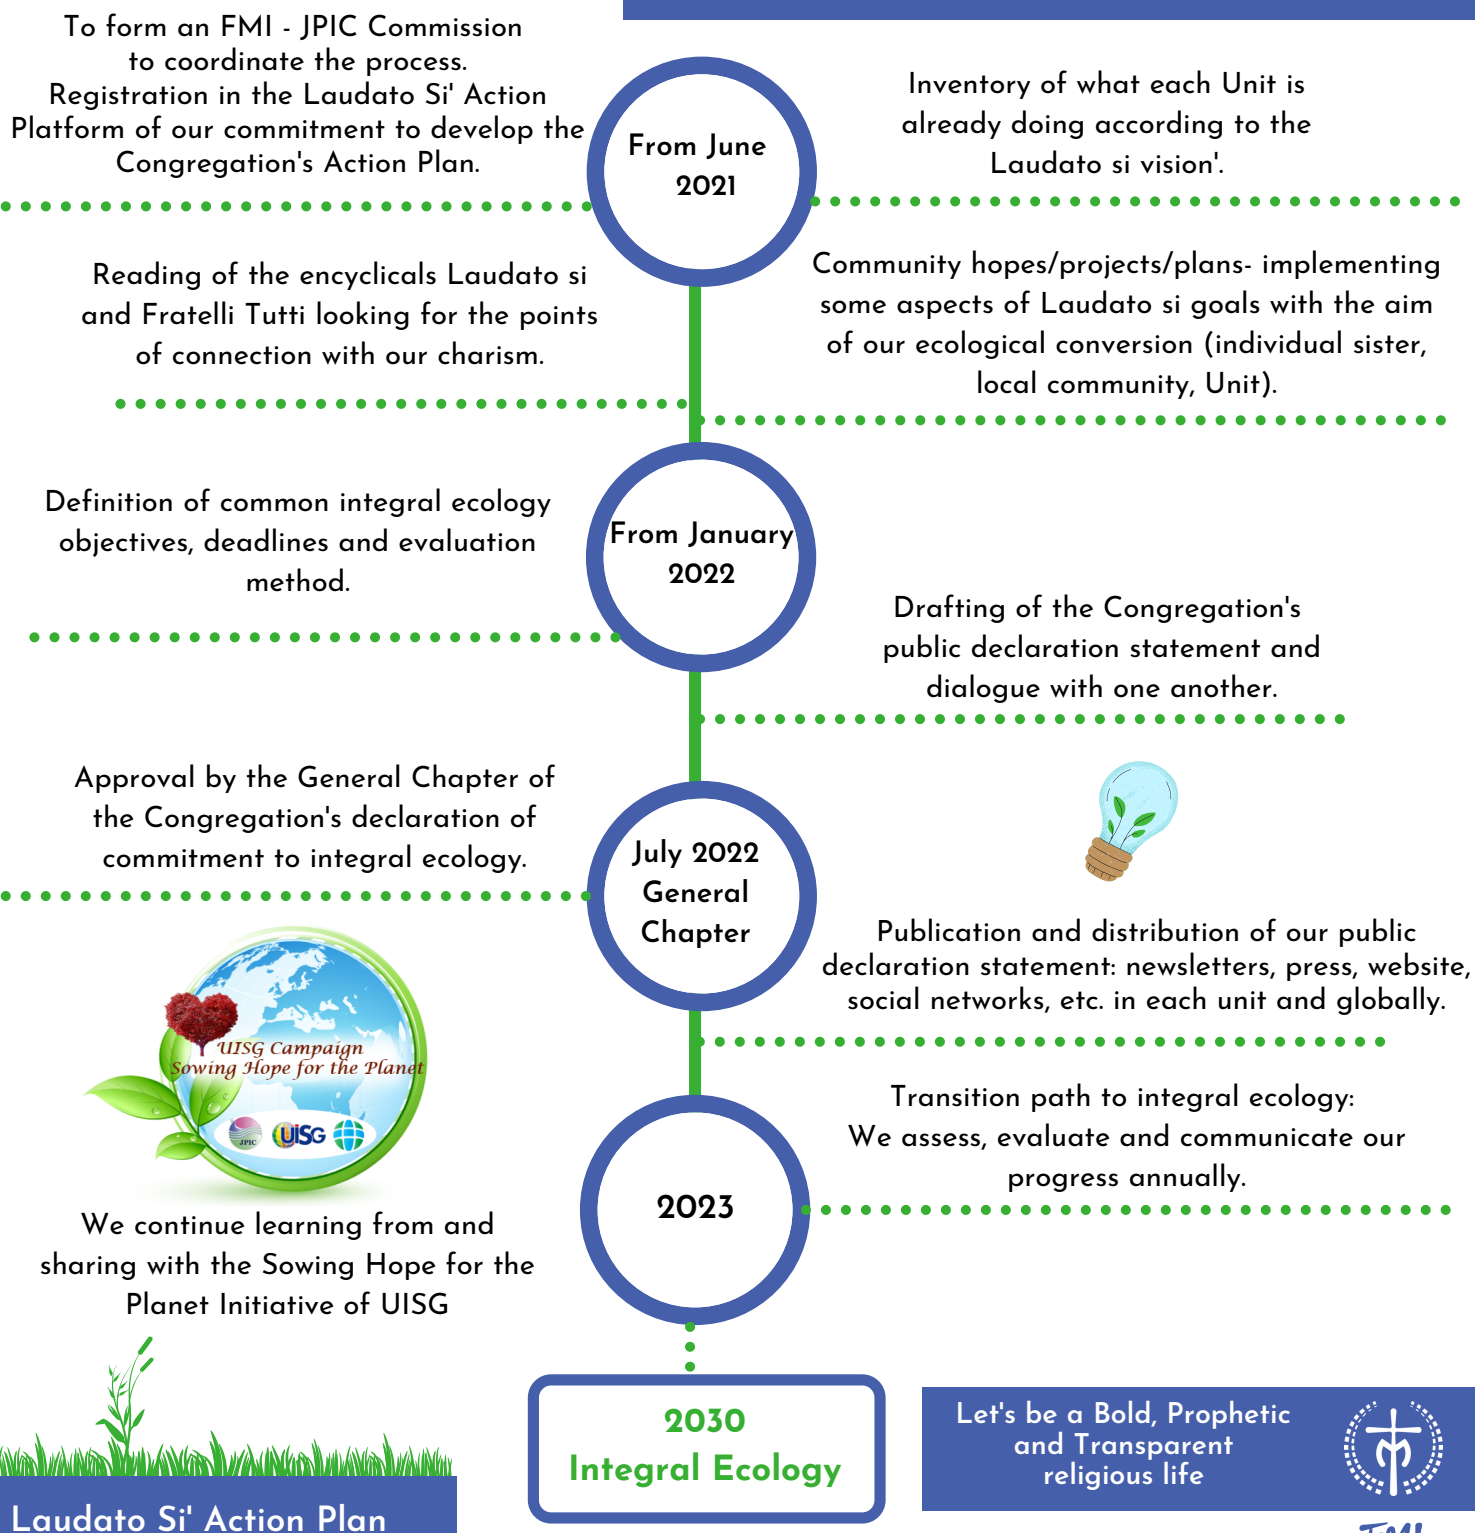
To form an FMI - JPIC Commission to coordinate the process. Registration in the Laudato Si' Action Platform of our commitment to develop the Congregation's Action Plan.

From June 2021

Inventory of what each Unit is already doing according to the Laudato si vision'.

Reading of the encyclicals Laudato si and Fratelli Tutti looking for the points of connection with our charism.

Community hopes/projects/plans- implementing some aspects of Laudato si goals with the aim of our ecological conversion (individual sister, local community, Unit).

Definition of common integral ecology objectives, deadlines and evaluation method.

From January 2022

Drafting of the Congregation's public declaration statement and dialogue with one another.

Approval by the General Chapter of the Congregation's declaration of commitment to integral ecology.

July 2022 General Chapter

UISG Campaign Sowing Hope for the Planet

JPIC UISG

Publication and distribution of our public declaration statement: newsletters, press, website, social networks, etc. in each unit and globally.

Transition path to integral ecology: We assess, evaluate and communicate our progress annually.

We continue learning from and sharing with the Sowing Hope for the Planet Initiative of UISG

2023

2030 Integral Ecology

Let's be a Bold, Prophetic and Transparent religious life

Laudato Si' Action Plan

FMI